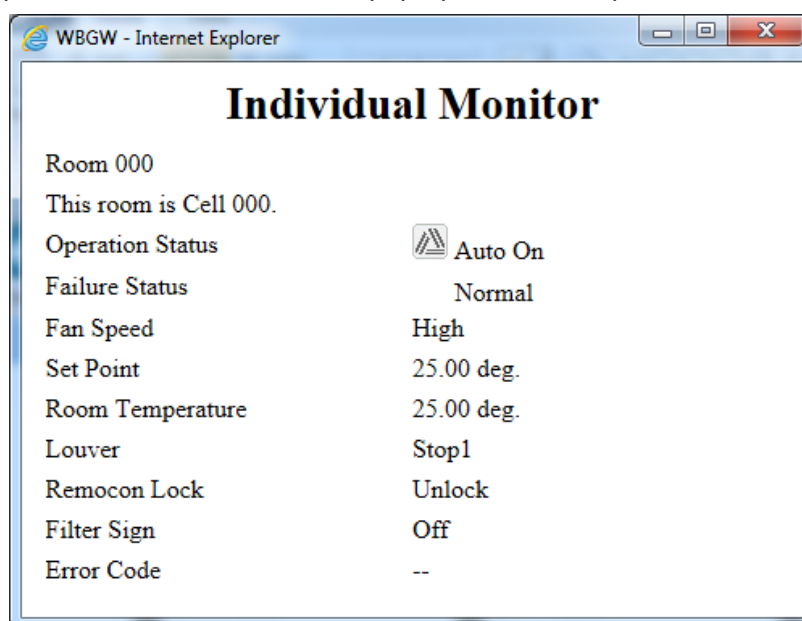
WBGW - Internet Explorer

Individual Monitor

Room 000

This room is Cell 000.

| | |
|---|---|
| Operation Status | Auto On |
| Failure Status | Normal |
| Fan Speed | High |
| Set Point | 25.00 deg. |
| Room Temperature | 25.00 deg. |
| Louver | Stop1 |
| Remocon Lock | Unlock |
| Filter Sign | Off |
| Error Code | -- |